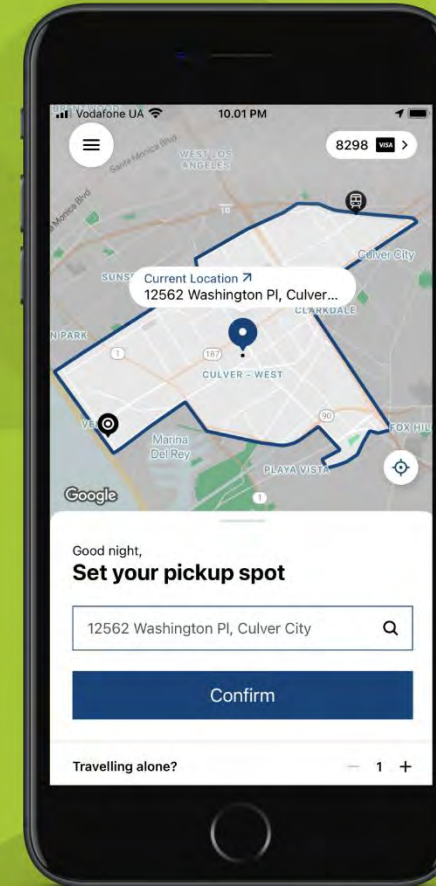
Vodafone UA
10.01 PM
8298 VISA >
Santa Monica Blvd
WEST LOS ANGELES
Culver City
SUNSET
Current Location ↗
12562 Washington Pl, Culver...
CLARKDALE
N PARK
1
187
CULVER - WEST
90
VENICE
Marina Del Rey
FOX HILLS
PLAYA VISTA
Google
1
Good night,
Set your pickup spot
12562 Washington Pl, Culver City
Confirm
Travelling alone?
— 1 +